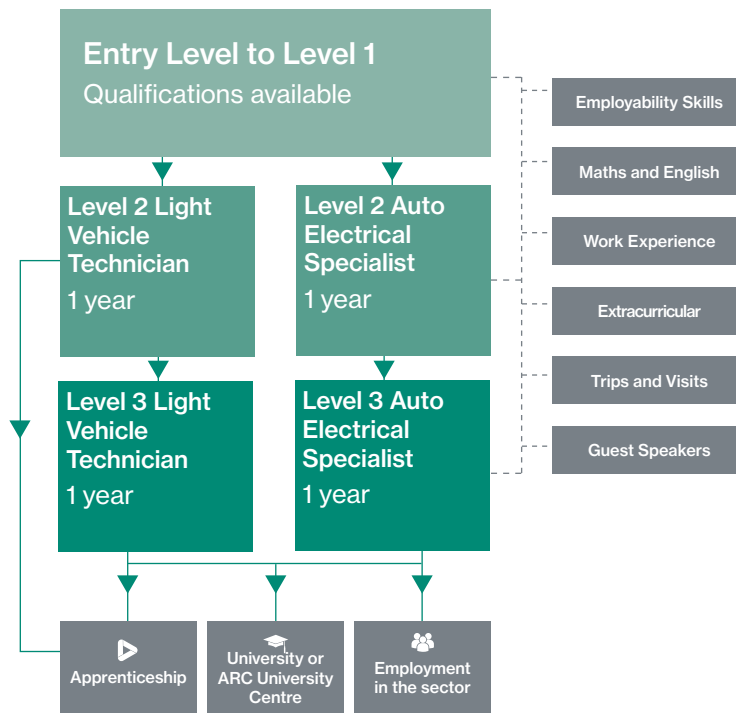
Entry Level to Level 1
Qualifications available

Level 2 Light Vehicle Technician
1 year

Level 2 Auto Electrical Specialist
1 year

Level 3 Light Vehicle Technician
1 year

Level 3 Auto Electrical Specialist
1 year

Employability Skills

Maths and English

Work Experience

Extracurricular

Trips and Visits

Guest Speakers

Apprenticeship

University or ARC University Centre

Employment in the sector